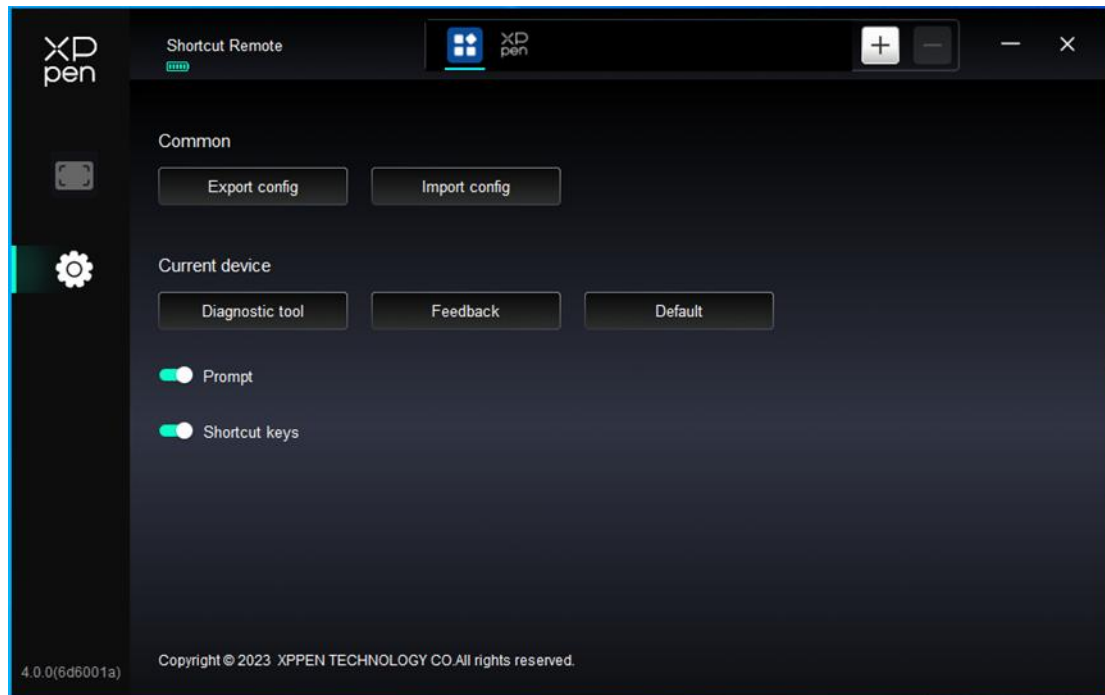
XP pen

Shortcut Remote

XP pen

+

—

—

×

Common

Export config

Import config

Current device

Diagnostic tool

Feedback

Default

Prompt

Shortcut keys

4.0.0(6d6001a)

Copyright © 2023 XPPEN TECHNOLOGY CO.All rights reserved.